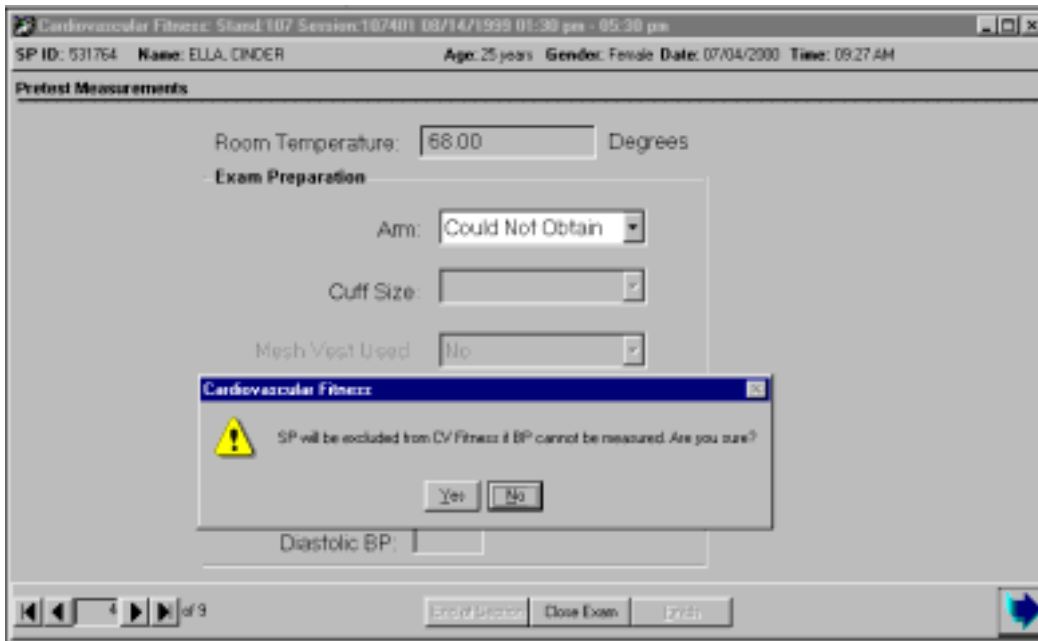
Cardiovascular Fitness: Stand:107 Session:107401 08/14/1999 01:30 pm - 05:30 pm

SP ID: 531764 Name: ELLA, CINDER Age: 25 years Gender: Female Date: 07/04/2000 Time: 09:27 AM

Pretest Measurements

Room Temperature: 68.00 Degrees

Exam Preparation

Arm: Could Not Obtain

Cuff Size:

Mesh Vest Used: No

Cardiovascular Fitness

SP will be excluded from CV Fitness if BP cannot be measured. Are you sure?

Yes No

Diastolic BP:

4 of 9

End of Section Close Exam Finish